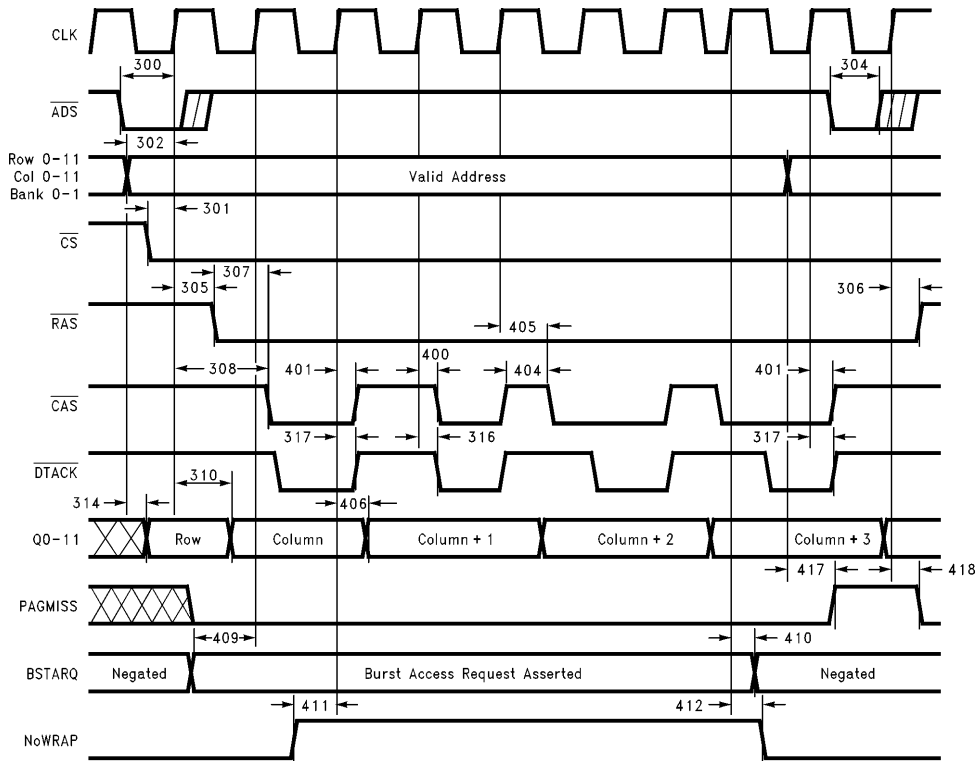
CLK

300

304

$\overline{ADS}$

302

Row 0-11
Col 0-11
Bank 0-1

Valid Address

301

$\overline{CS}$

307

305

306

$\overline{RAS}$

405

308

401

400

404

401

$\overline{CAS}$

317

316

317

$\overline{DTACK}$

310

314

406

Q0-11

Row

Column

Column + 1

Column + 2

Column + 3

417

418

PAGMISS

409

410

BSTARQ

Negated

Burst Access Request Asserted

Negated

411

412

NoWRAP